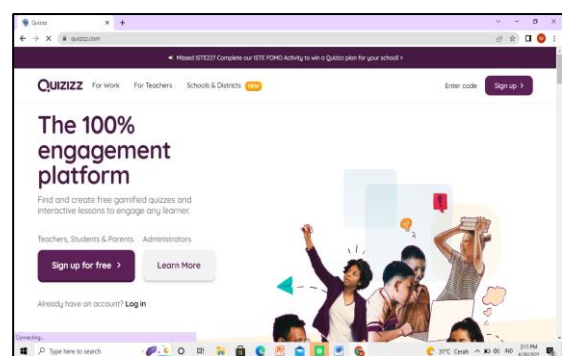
Quizizz × +

← → C quizizz.com

Missed ISTE23? Complete our ISTE FOMO Activity to win a Quizizz plan for your school! >

QUIZIZZ For Work For Teachers Schools & Districts NEW

Enter code Sign up >

The 100% engagement platform

Find and create free gamified quizzes and interactive lessons to engage any learner.

Teachers, Students & Parents Administrators

Sign up for free >

Learn More

Already have an account? Log in

Connecting...

Type here to search

31°C Cerah

2:11 PM